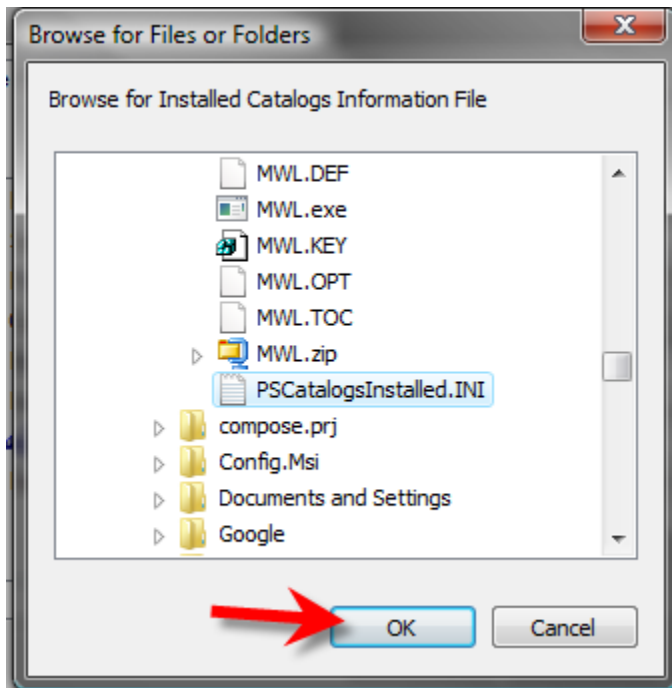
Browse for Files or Folders

Browse for Installed Catalogs Information File

MWL.DEF
MWL.exe
MWL.KEY
MWL.OPT
MWL.TOC
MWL.zip
PSCatalogsInstalled.INI
compose.prj
Config.Msi
Documents and Settings
Google

OK
Cancel